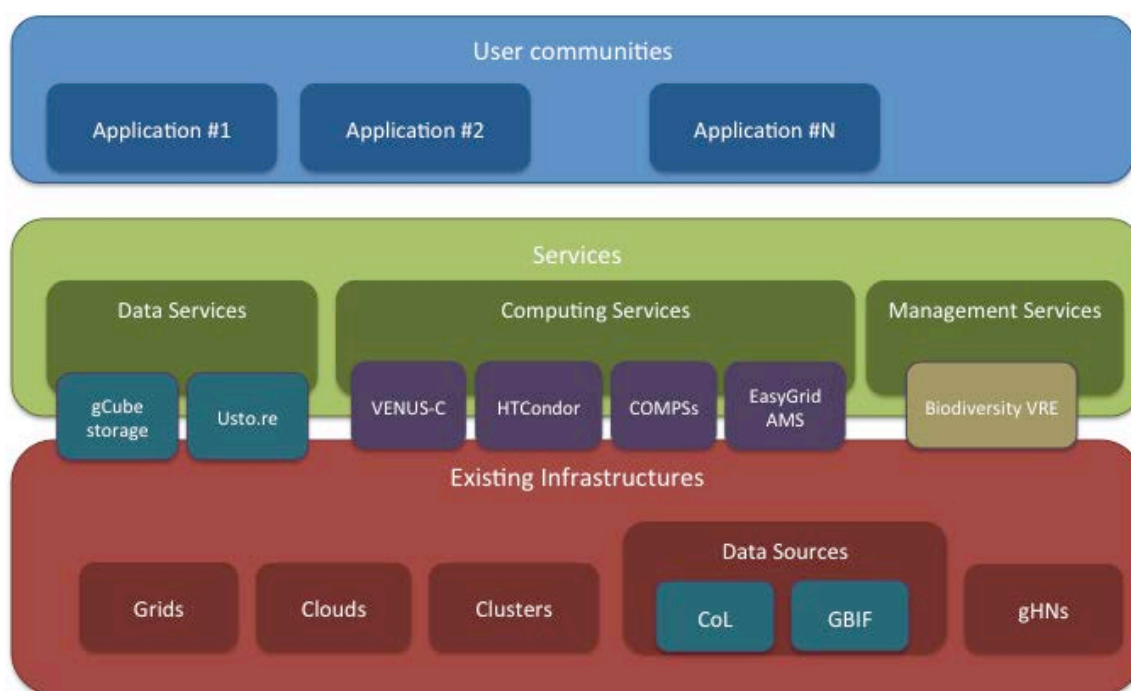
User communities

Application #1

Application #2

Application #N

Services

Data Services

Computing Services

Management Services

gCube storage

Usto.re

VENUS-C

HTCondor

COMPSs

EasyGrid AMS

Biodiversity VRE

Existing Infrastructures

Grids

Clouds

Clusters

Data Sources

CoL

GBIF

gHNs